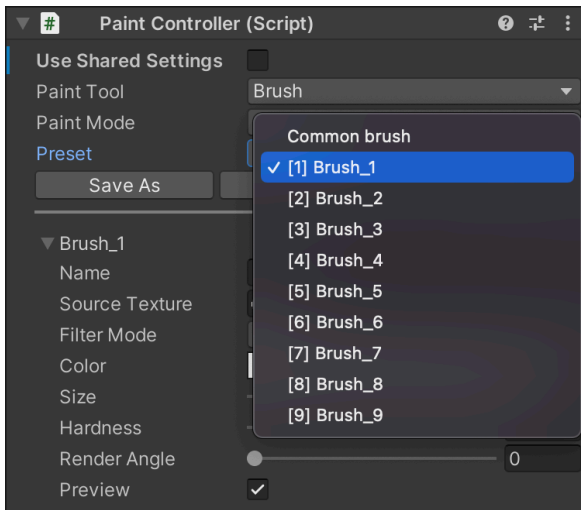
Paint Controller (Script)

Use Shared Settings
Paint Tool | Brush
Paint Mode
Preset
Save As

Common brush
✓ [1] Brush_1
[2] Brush_2
[3] Brush_3
[4] Brush_4
[5] Brush_5
[6] Brush_6
[7] Brush_7
[8] Brush_8
[9] Brush_9

Brush_1
Name
Source Texture
Filter Mode
Color
Size
Hardness
Render Angle | 0
Preview | ✓